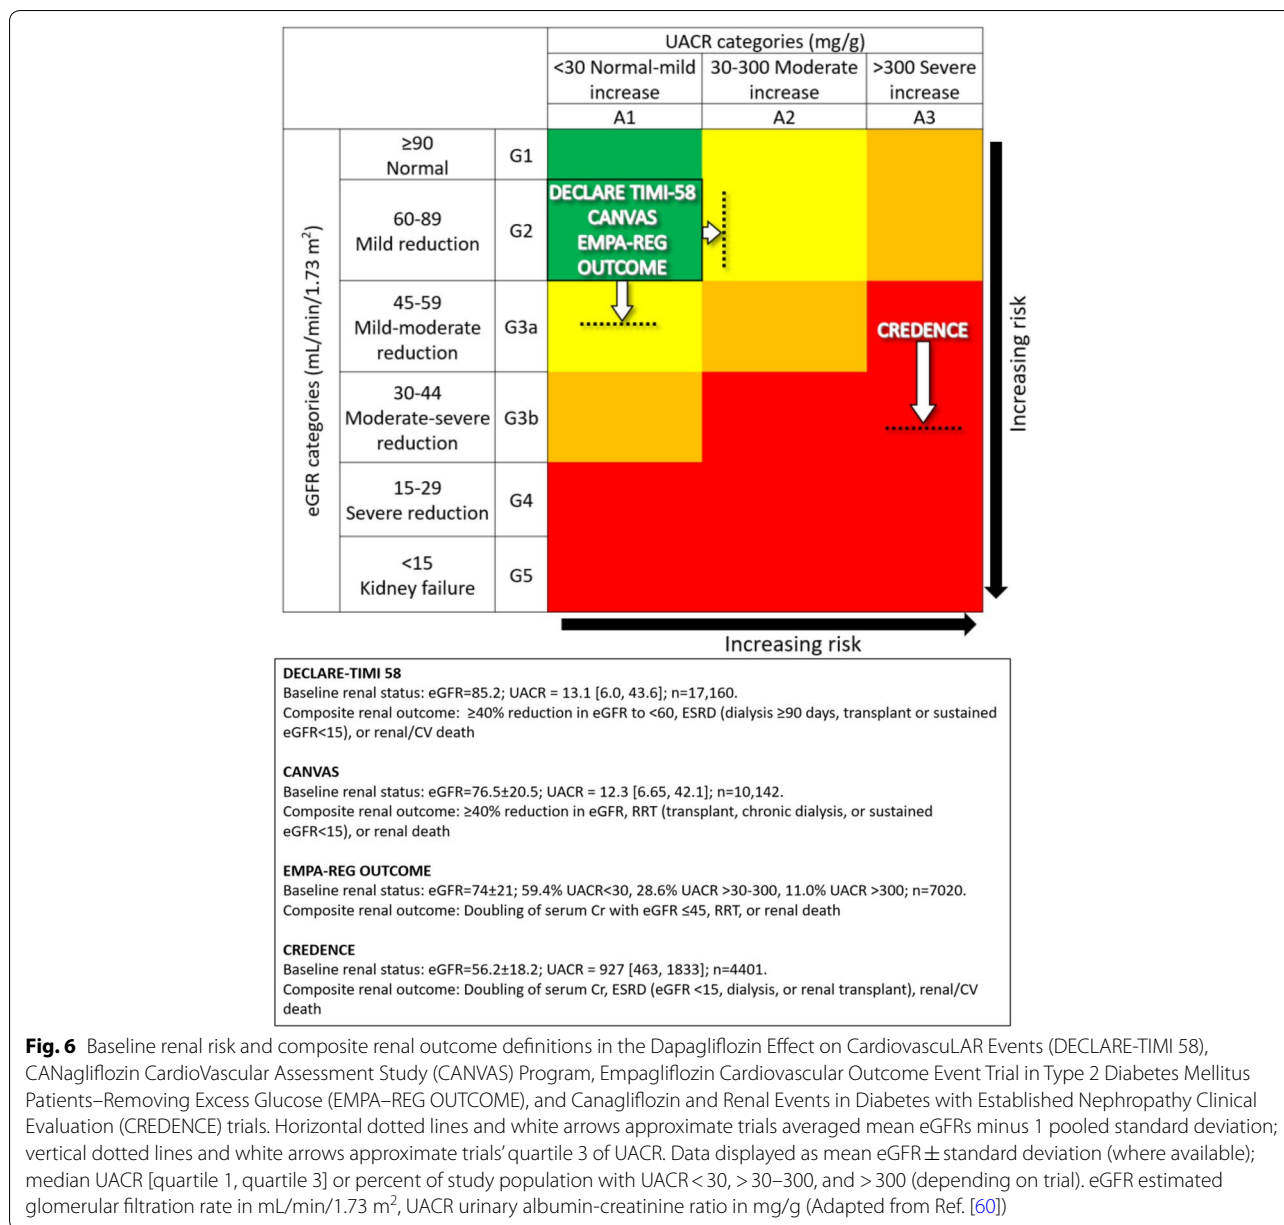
| | | | UACR categories (mg/g) | | |
|---|---|---|---|---|---|
| | | | <30 Normal-mild increase | 30-300 Moderate increase | >300 Severe increase |
| | | | A1 | A2 | A3 |
| eGFR categories (mL/min/1.73 m$^2$) | ≥90 Normal | G1 | | | |
| | 60-89 Mild reduction | G2 | DECLARE TIMI-58 CANVAS EMPA-REG OUTCOME | | |
| | 45-59 Mild-moderate reduction | G3a | | | CREDENCE |
| | 30-44 Moderate-severe reduction | G3b | | | |
| | 15-29 Severe reduction | G4 | | | |
| | <15 Kidney failure | G5 | | | |

Increasing risk

Increasing risk

DECLARE-TIMI 58
Baseline renal status: eGFR=85.2; UACR = 13.1 [6.0, 43.6]; n=17,160.
Composite renal outcome: ≥40% reduction in eGFR to <60, ESRD (dialysis ≥90 days, transplant or sustained eGFR<15), or renal/CV death

CANVAS
Baseline renal status: eGFR=76.5±20.5; UACR = 12.3 [6.65, 42.1]; n=10,142.
Composite renal outcome: ≥40% reduction in eGFR, RRT (transplant, chronic dialysis, or sustained eGFR<15), or renal death

EMPA-REG OUTCOME
Baseline renal status: eGFR=74±21; 59.4% UACR<30, 28.6% UACR >30-300, 11.0% UACR >300; n=7020.
Composite renal outcome: Doubling of serum Cr with eGFR ≤45, RRT, or renal death

CREDENCE
Baseline renal status: eGFR=56.2±18.2; UACR = 927 [463, 1833]; n=4401.
Composite renal outcome: Doubling of serum Cr, ESRD (eGFR <15, dialysis, or renal transplant), renal/CV death

Fig. 6 Baseline renal risk and composite renal outcome definitions in the Dapagliflozin Effect on CardiovascuLAR Events (DECLARE-TIMI 58), CANagliflozin CardioVascular Assessment Study (CANVAS) Program, Empagliflozin Cardiovascular Outcome Event Trial in Type 2 Diabetes Mellitus Patients–Removing Excess Glucose (EMPA–REG OUTCOME), and Canagliflozin and Renal Events in Diabetes with Established Nephropathy Clinical Evaluation (CREDENCE) trials. Horizontal dotted lines and white arrows approximate trials averaged mean eGFRs minus 1 pooled standard deviation; vertical dotted lines and white arrows approximate trials' quartile 3 of UACR. Data displayed as mean eGFR ± standard deviation (where available); median UACR [quartile 1, quartile 3] or percent of study population with UACR < 30, > 30–300, and > 300 (depending on trial). eGFR estimated glomerular filtration rate in mL/min/1.73 m$^2$, UACR urinary albumin-creatinine ratio in mg/g (Adapted from Ref. [60])